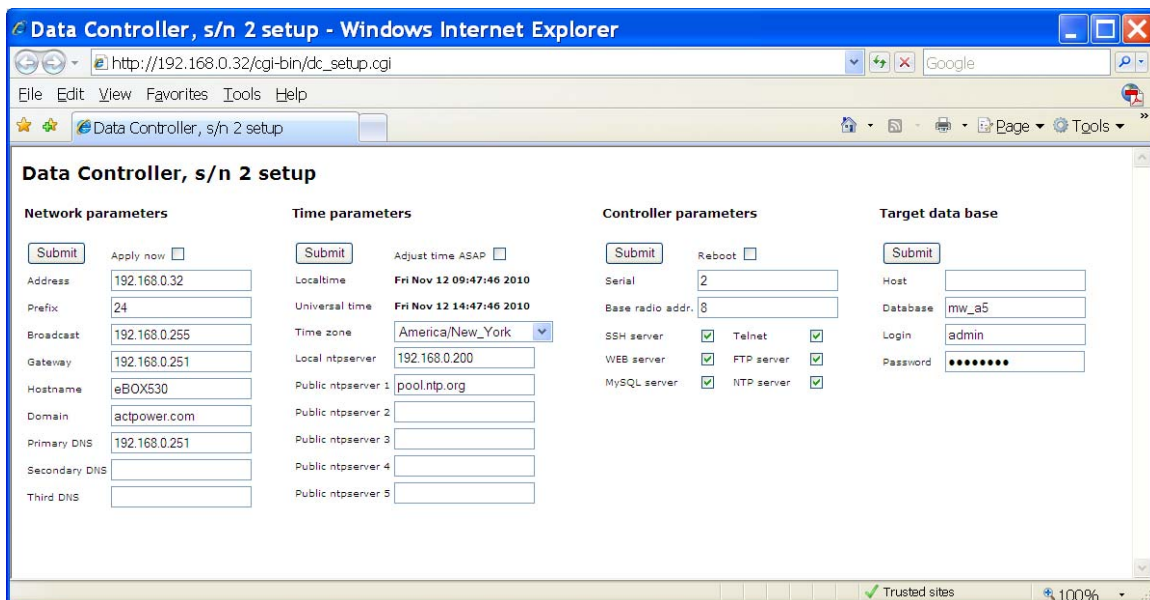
Data Controller, s/n 2 setup - Windows Internet Explorer

http://192.168.0.32/cgi-bin/dc_setup.cgi

Google

File Edit View Favorites Tools Help

Data Controller, s/n 2 setup

Page ▾ Tools ▾

Data Controller, s/n 2 setup

Network parameters

Submit Apply now

| | |
|---|---|
| Address | 192.168.0.32 |
| Prefix | 24 |
| Broadcast | 192.168.0.255 |
| Gateway | 192.168.0.251 |
| Hostname | eBOX530 |
| Domain | actpower.com |
| Primary DNS | 192.168.0.251 |
| Secondary DNS | |
| Third DNS | |

Time parameters

Submit Adjust time ASAP

| | |
|---|---|
| Localtime | Fri Nov 12 09:47:46 2010 |
| Universal time | Fri Nov 12 14:47:46 2010 |
| Time zone | America/New_York |
| Local ntpserver | 192.168.0.200 |
| Public ntpserver 1 | pool.ntp.org |
| Public ntpserver 2 | |
| Public ntpserver 3 | |
| Public ntpserver 4 | |
| Public ntpserver 5 | |

Controller parameters

Submit Reboot

| | |
|---|---|
| Serial | 2 |
| Base radio addr. | 8 |

SSH server Telnet
WEB server FTP server
MySQL server NTP server

Target data base

Submit

| | |
|---|---|
| Host | |
| Database | mw_a5 |
| Login | admin |
| Password | •••••••• |

Trusted sites

100%